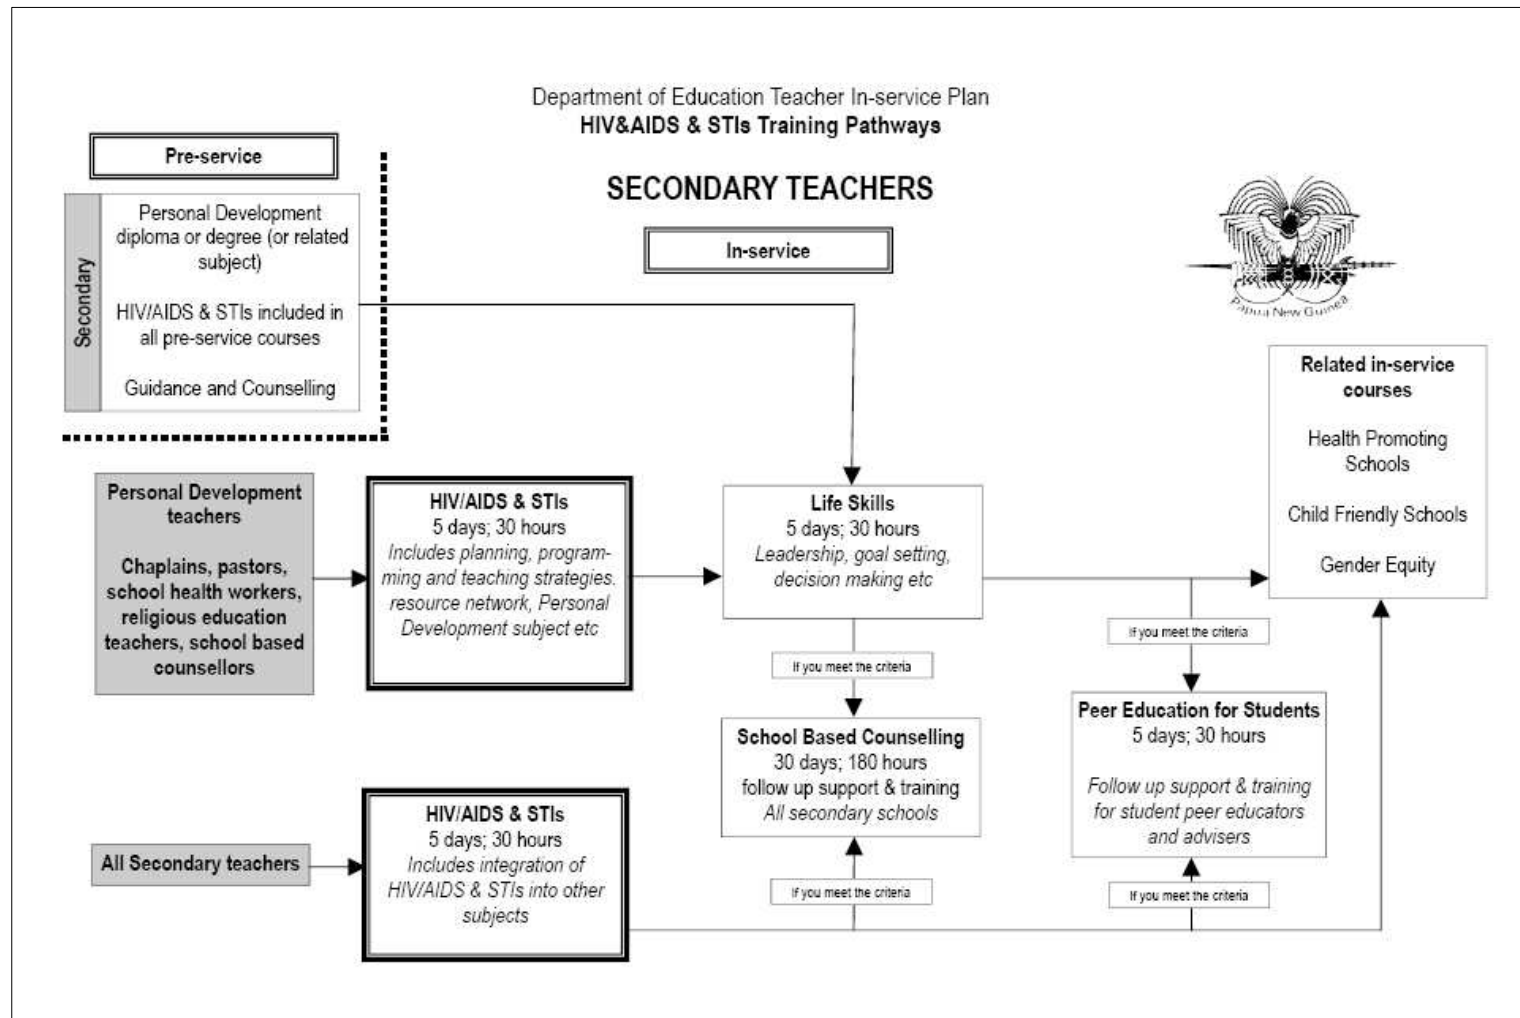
Department of Education Teacher In-service Plan
HIV&AIDS & STIs Training Pathways

SECONDARY TEACHERS

Pre-service

Secondary

Personal Development diploma or degree (or related subject)

HIV/AIDS & STIs included in all pre-service courses

Guidance and Counselling

In-service

Papua New Guinea

Related in-service courses

Health Promoting Schools

Child Friendly Schools

Gender Equity

Personal Development teachers

Chaplains, pastors, school health workers, religious education teachers, school based counsellors

HIV/AIDS & STIs
5 days; 30 hours
Includes planning, programming and teaching strategies. resource network, Personal Development subject etc

Life Skills
5 days; 30 hours
Leadership, goal setting, decision making etc

If you meet the criteria

If you meet the criteria

School Based Counselling
30 days; 180 hours
follow up support & training
All secondary schools

Peer Education for Students
5 days; 30 hours
Follow up support & training for student peer educators and advisers

All Secondary teachers

HIV/AIDS & STIs
5 days; 30 hours
Includes integration of HIV/AIDS & STIs into other subjects

If you meet the criteria

If you meet the criteria